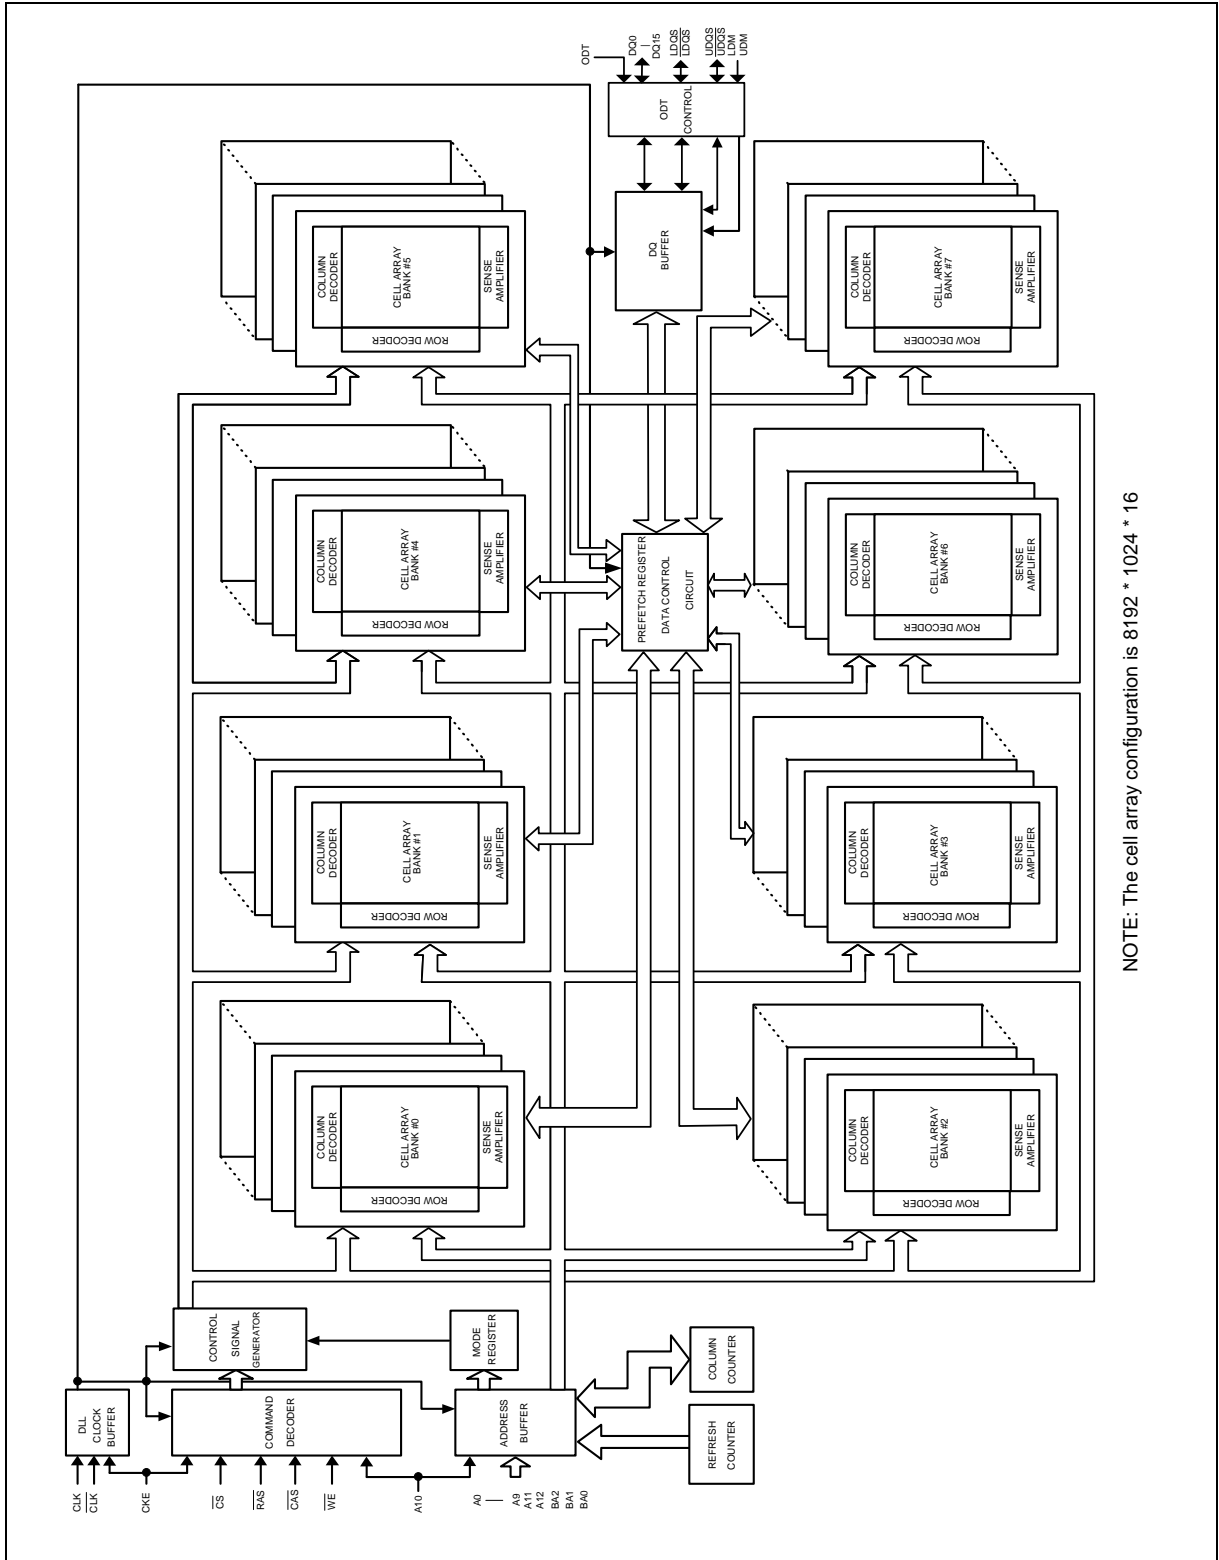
ODT
DQ0
|
DQ15
LDQS
$\overline{LDQS}$
UDQS
$\overline{UDQS}$
LDM
UDM

ODT CONTROL

DQ BUFFER

COLUMN DECODER
CELL ARRAY BANK #5
SENSE AMPLIFIER
ROW DECODER

COLUMN DECODER
CELL ARRAY BANK #7
SENSE AMPLIFIER
ROW DECODER

COLUMN DECODER
CELL ARRAY BANK #4
SENSE AMPLIFIER
ROW DECODER

PREFETCH REGISTER
DATA CONTROL
CIRCUIT

COLUMN DECODER
CELL ARRAY BANK #6
SENSE AMPLIFIER
ROW DECODER

COLUMN DECODER
CELL ARRAY BANK #1
SENSE AMPLIFIER
ROW DECODER

COLUMN DECODER
CELL ARRAY BANK #3
SENSE AMPLIFIER
ROW DECODER

COLUMN DECODER
CELL ARRAY BANK #0
SENSE AMPLIFIER
ROW DECODER

COLUMN DECODER
CELL ARRAY BANK #2
SENSE AMPLIFIER
ROW DECODER

DLL CLOCK BUFFER

CONTROL SIGNAL GENERATOR

COMMAND DECODER

MODE REGISTER

ADDRESS BUFFER

COLUMN COUNTER

REFRESH COUNTER

CLK
$\overline{CLK}$
CKE
$\overline{CS}$
$\overline{RAS}$
$\overline{CAS}$
$\overline{WE}$
A10
A0
|
A9
A11
A12
BA2
BA1
BA0

NOTE: The cell array configuration is 8192 * 1024 * 16